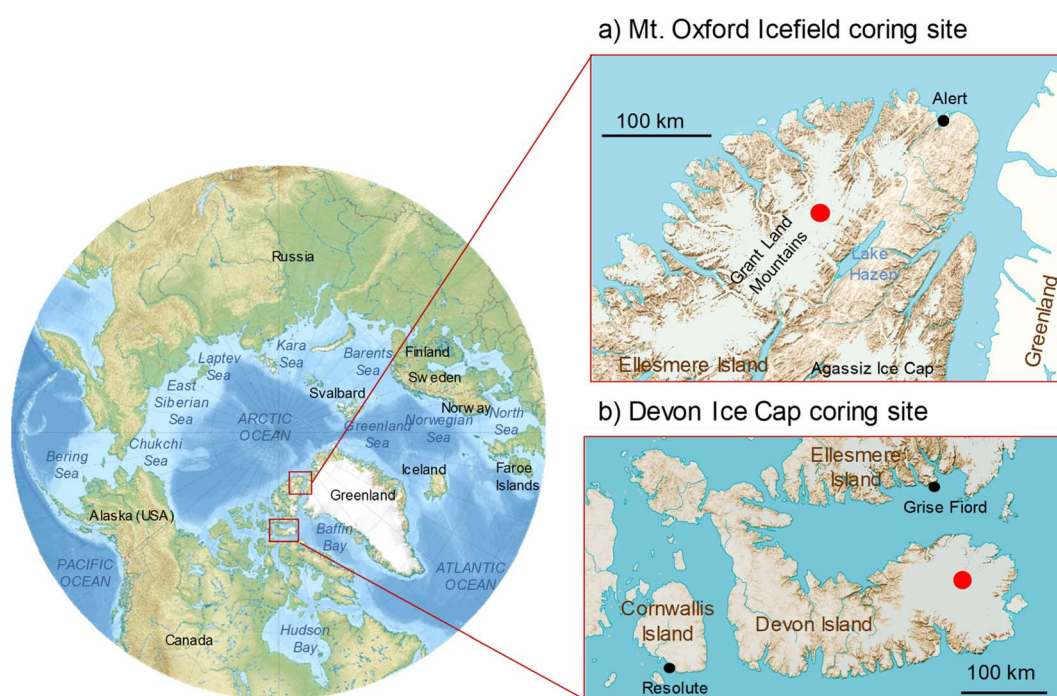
a) Mt. Oxford Icefield coring site

100 km

Alert

Grant Land Mountains

Lake Hazen

Greenland

Ellesmere Island

Agassiz Ice Cap

b) Devon Ice Cap coring site

Ellesmere Island

Grise Fiord

Cornwallis Island

Devon Island

100 km

Resolute

Russia

Laptev Sea

Kara Sea

Barents Sea

Finland

Sweden

East Siberian Sea

Svalbard

Norway

North Sea

ARCTIC OCEAN

Greenland Sea

Norwegian Sea

Chukchi Sea

Bering Sea

Iceland

Faroe Islands

Greenland

Alaska (USA)

Baffin Bay

PACIFIC OCEAN

ATLANTIC OCEAN

Canada

Hudson Bay